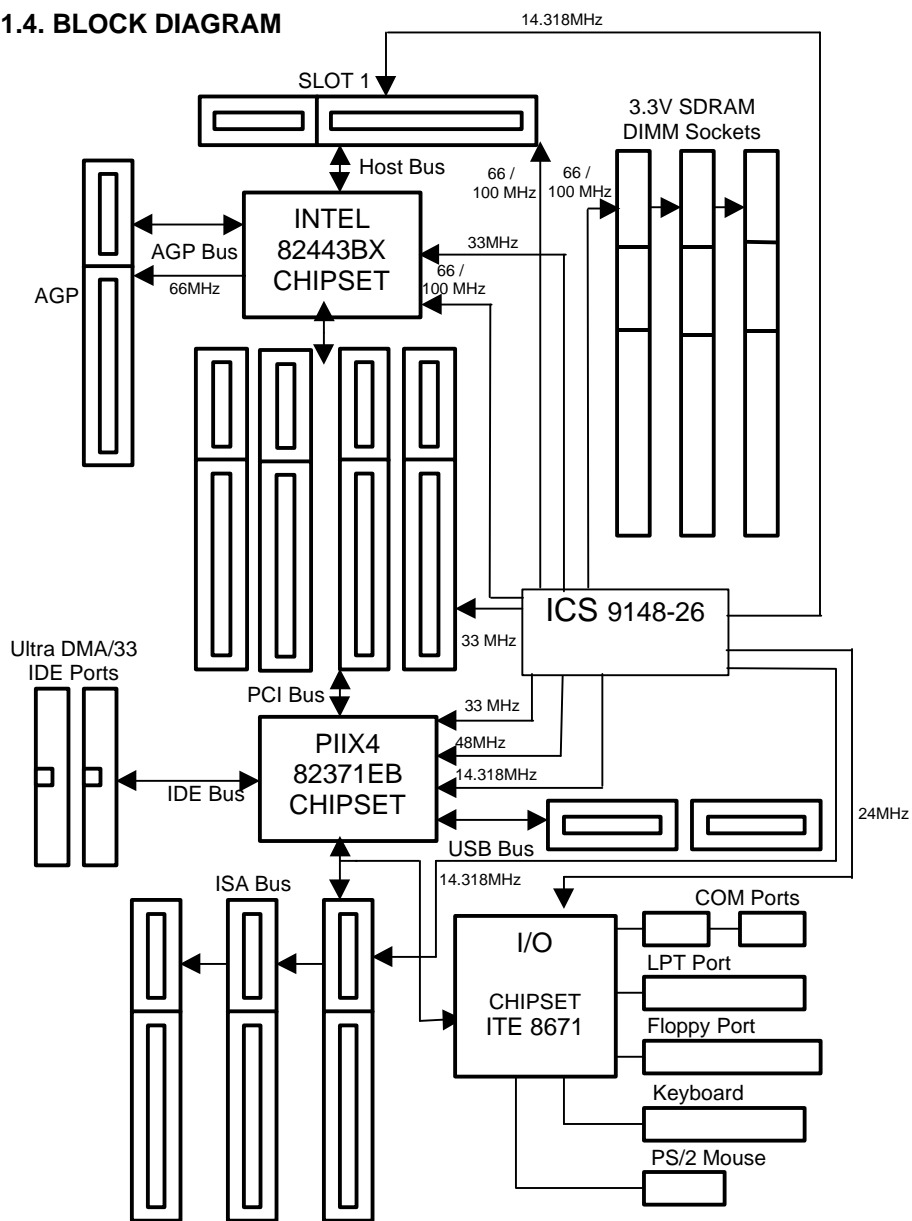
1.4. BLOCK DIAGRAM

14.318MHz

SLOT 1

3.3V SDRAM DIMM Sockets

Host Bus

66 / 100 MHz

66 / 100 MHz

INTEL 82443BX CHIPSET

AGP Bus

33MHz

66MHz

66 / 100 MHz

AGP

ICS 9148-26

33 MHz

Ultra DMA/33 IDE Ports

PCI Bus

33 MHz

48MHz

PIIX4 82371EB CHIPSET

14.318MHz

IDE Bus

24MHz

USB Bus

14.318MHz

ISA Bus

COM Ports

I/O

LPT Port

CHIPSET ITE 8671

Floppy Port

Keyboard

PS/2 Mouse